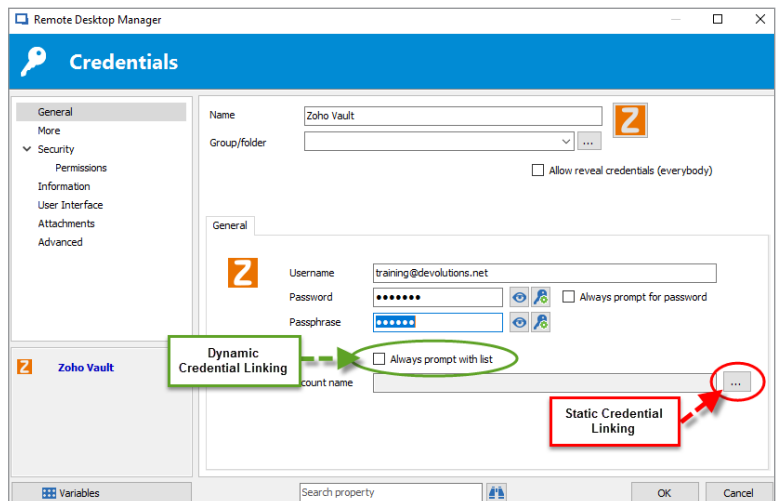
Remote Desktop Manager

Credentials

General
More
Security
Permissions
Information
User Interface
Attachments
Advanced

Zoho Vault

Name
Zoho Vault
Group/folder
...
Allow reveal credentials (everybody)

General

Username
training@devolutions.net
Password
•••••••
Always prompt for password
Passphrase
••••••

Dynamic Credential Linking

Always prompt with list

count name

...

Static Credential Linking

Variables

Search property

OK

Cancel